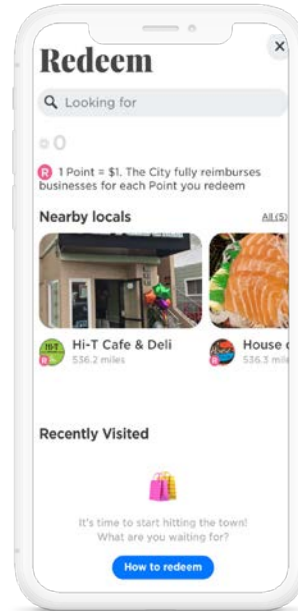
Redeem

Looking for

0

R 1 Point = $1. The City fully reimburses businesses for each Point you redeem

Nearby locals

All (5)

Hi-T Cafe & Deli

536.2 miles

House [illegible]

536.3 mi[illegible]

Recently Visited

It's time to start hitting the town! What are you waiting for?

How to redeem